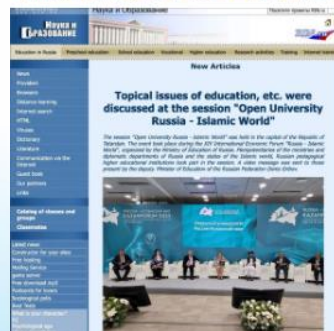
Наука и Образование

Наука и Образование

Education in Russia | Preschool education | School education | Vocational | Higher education | Research activities | Training | Internet mem

News
Providers
Reviewers
Distance learning
Internet search
HTML
Forums
Dictionary
Literature
Communication on the Internet
Guest book
Our partners
Links

Catalog of classes and groups
Classmates

Latest news
Constructor for your sites
Free hosting
Mailing Service
gallery games
Free download mp3
Postcards for lovers
Zoological pets
Best Tests
What is your character?

New Articles

Topical issues of education, etc. were discussed at the session "Open University Russia - Islamic World"

The session "Open University Russia - Islamic World" was held in the capital of the Republic of Tatarstan. The event took place during the XIV International Economic Forum "Russia - Islamic World", organized by the Ministry of Education of Russia. Plenipotentiaries of the ministries and diplomatic departments of Russia and the states of the Islamic world, Russian pedagogical higher educational institutions took part in the session. A video message was sent to those present by the deputy Minister of Education of the Russian Federation Denis Gribov.